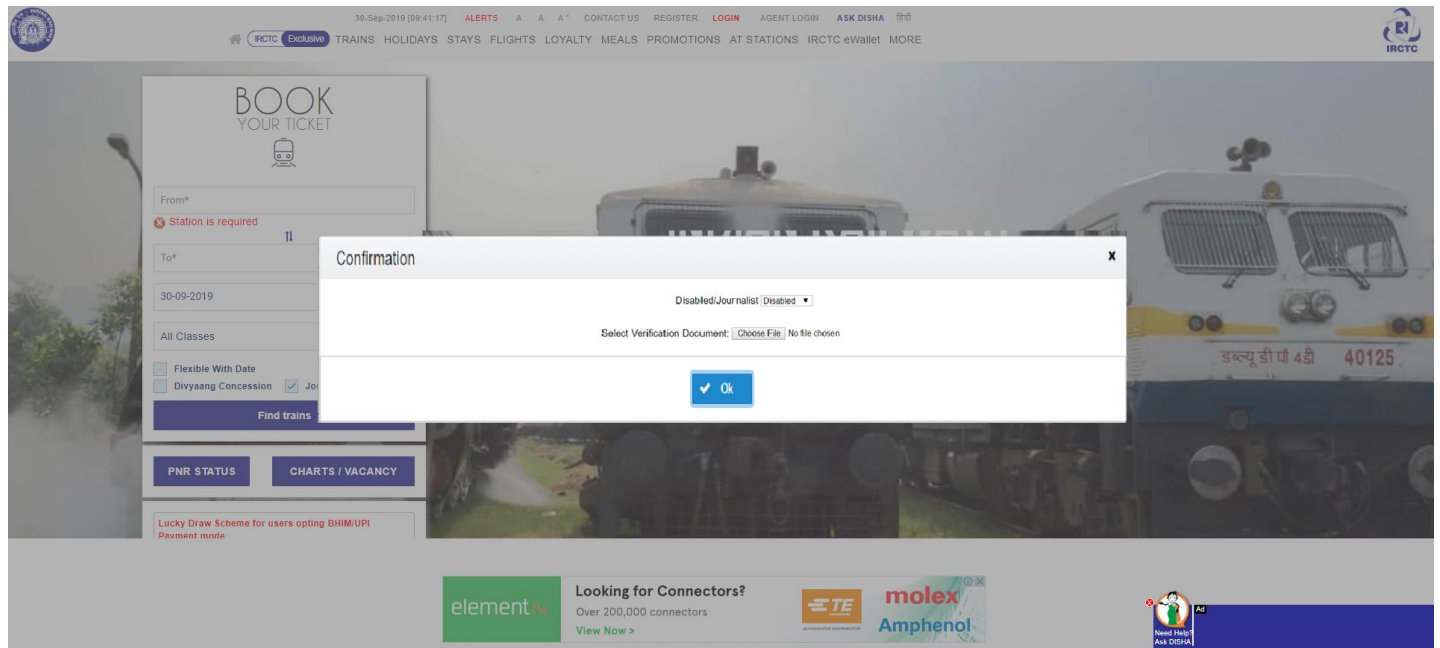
30-Sep-2019 [09:41:17] ALERTS A A A+ CONTACT US REGISTER LOGIN AGENT LOGIN ASK DISHA हिंदी

IRCTC Exclusive TRAINS HOLIDAYS STAYS FLIGHTS LOYALTY MEALS PROMOTIONS AT STATIONS IRCTC eWallet MORE

IRCTC

BOOK
YOUR TICKET

From*

Station is required

To*

30-09-2019

All Classes

Flexible With Date

Divyaang Concession Jo

Find trains

PNR STATUS

CHARTS / VACANCY

Lucky Draw Scheme for users opting BHIM/UPI Payment mode

डब्ल्यू डी पी 4डी 40125

Confirmation

x

Disabled/Journalist Disabled ▾

Select Verification Document: Choose File No file chosen

✔ Ok

element14

Looking for Connectors?
Over 200,000 connectors
View Now >

TE

molex

Amphenol

Need Help? Ask DISHA

Ad